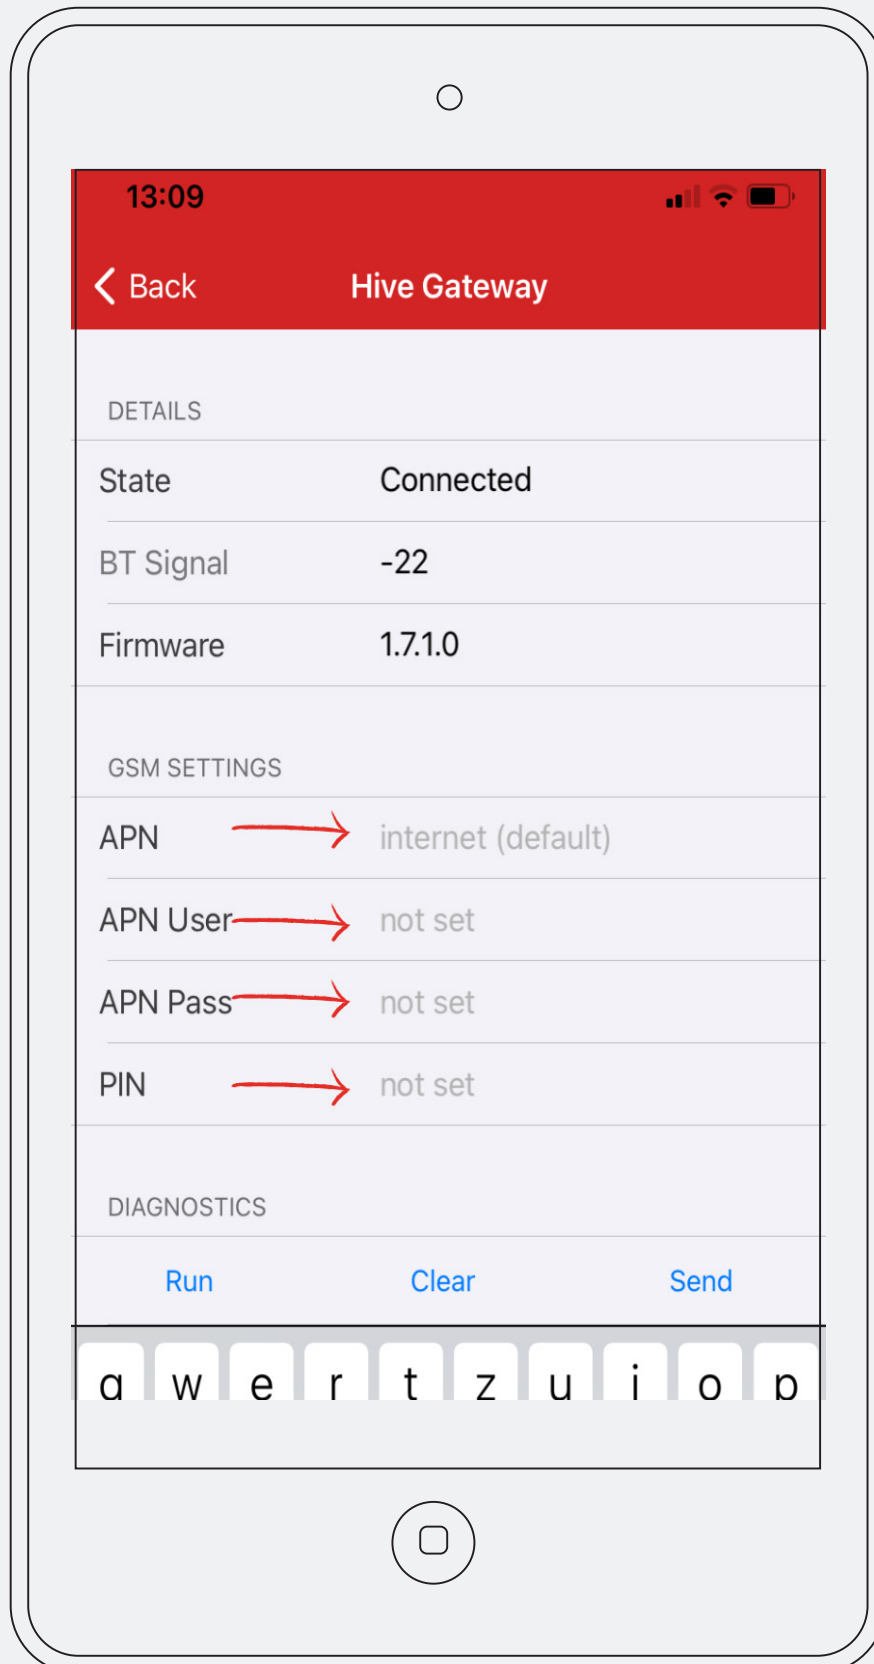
13:09

Back Hive Gateway

DETAILS

| State | Connected |
|---|---|
| BT Signal | -22 |
| Firmware | 1.7.1.0 |

GSM SETTINGS

| APN | internet (default) |
|---|---|
| APN User | not set |
| APN Pass | not set |
| PIN | not set |

DIAGNOSTICS

Run Clear Send

q w e r t z u i o p